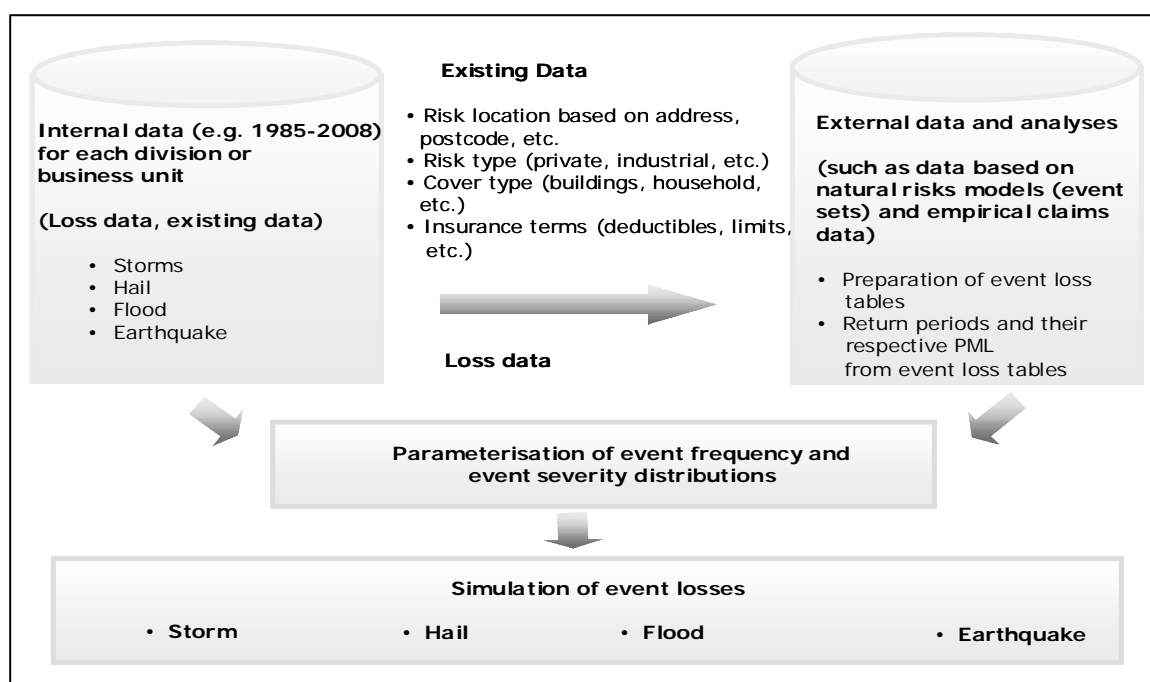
Internal data (e.g. 1985-2008) for each division or business unit

(Loss data, existing data)

- Storms
- Hail
- Flood
- Earthquake

Existing Data

- Risk location based on address, postcode, etc.
- Risk type (private, industrial, etc.)
- Cover type (buildings, household, etc.)
- Insurance terms (deductibles, limits, etc.)

Loss data

External data and analyses

(such as data based on natural risks models (event sets) and empirical claims data)

- Preparation of event loss tables
- Return periods and their respective PML from event loss tables

Parameterisation of event frequency and event severity distributions

Simulation of event losses

- Storm
- Hail
- Flood
- Earthquake